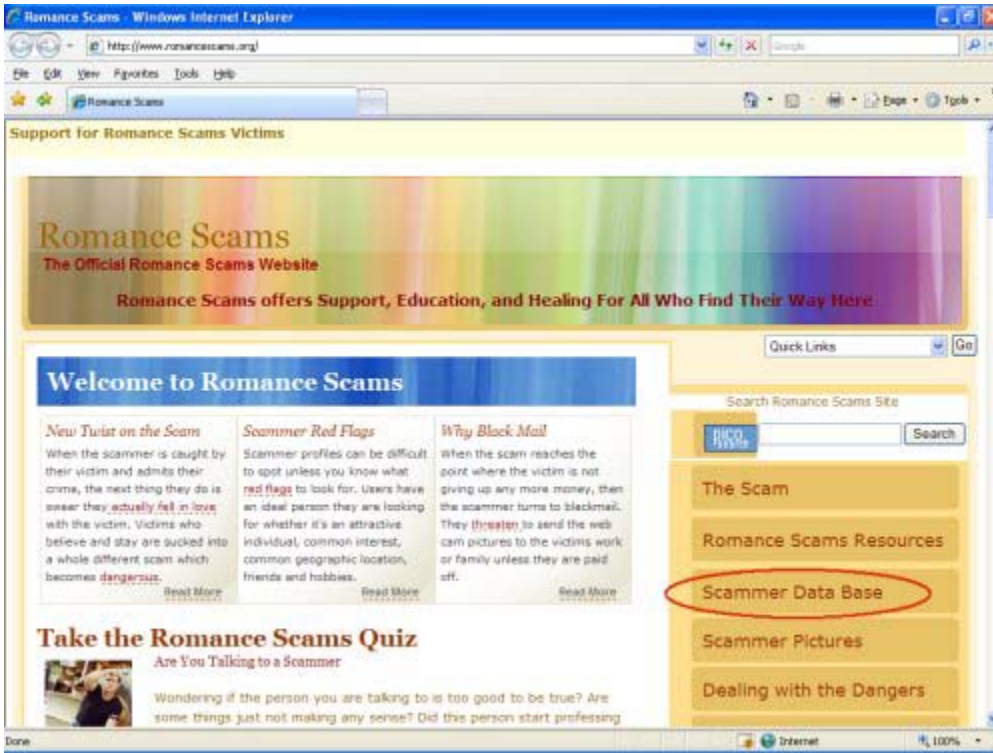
Romance Scams - Windows Internet Explorer

http://www.romancescams.org/

Google

File Edit View Favorites Tools Help

Romance Scams

Page Tools

Support for Romance Scams Victims

Romance Scams

The Official Romance Scams Website

Romance Scams offers Support, Education, and Healing For All Who Find Their Way Here

Quick Links

Go

Welcome to Romance Scams

New Twist on the Scam

When the scammer is caught by their victim and admits their crime, the next thing they do is swear they actually fell in love with the victim. Victims who believe and stay are sucked into a whole different scam which becomes dangerous.

Read More

Scammer Red Flags

Scammer profiles can be difficult to spot unless you know what red flags to look for. Users have an ideal person they are looking for whether it's an attractive individual, common interest, common geographic location, friends and hobbies.

Read More

Why Black Mail

When the scam reaches the point where the victim is not giving up any more money, then the scammer turns to blackmail. They threaten to send the web cam pictures to the victims work or family unless they are paid off.

Read More

Search Romance Scams Site

Search

The Scam

Romance Scams Resources

Scammer Data Base

Scammer Pictures

Dealing with the Dangers

Take the Romance Scams Quiz

Are You Talking to a Scammer

Wondering if the person you are talking to is too good to be true? Are some things just not making any sense? Did this person start professing

Done

Internet

100%